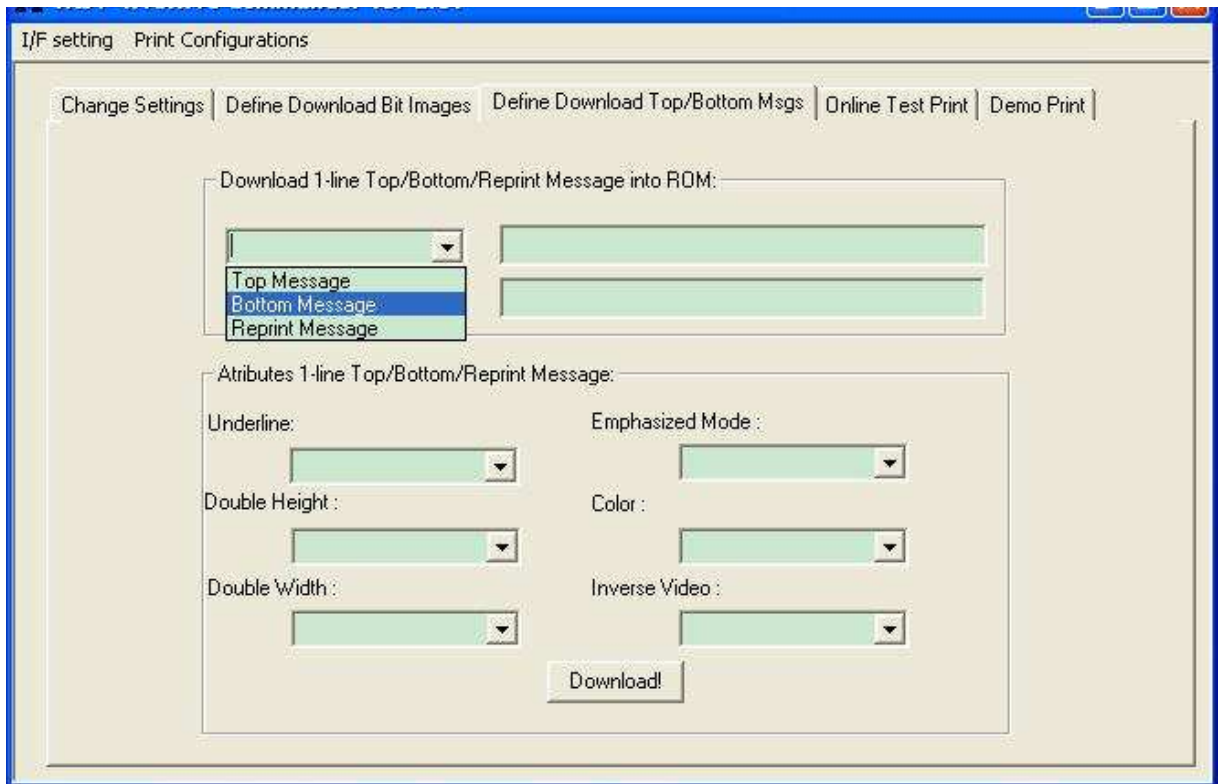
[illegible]

I/F setting Print Configurations

Change Settings | Define Download Bit Images | Define Download Top/Bottom Msgs | Online Test Print | Demo Print

Download 1-line Top/Bottom/Reprint Message into ROM:

Top Message
Bottom Message
Reprint Message

Atributes 1-line Top/Bottom/Reprint Message:

Underline:

Emphasized Mode :

Double Height :

Color :

Double Width :

Inverse Video :

Download!